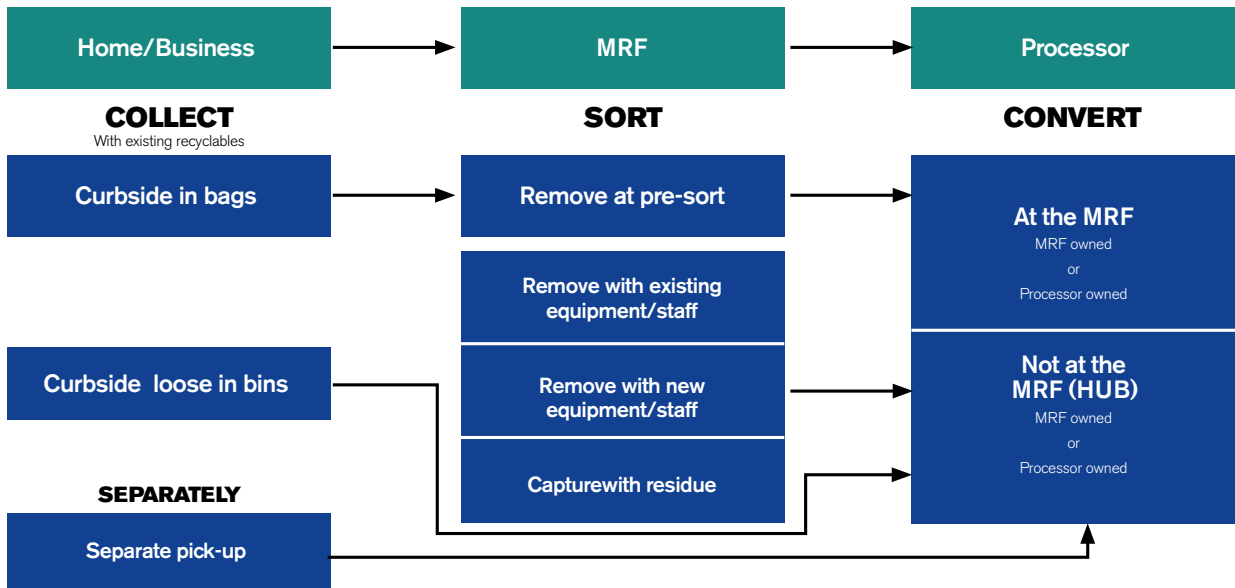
Home/Business

MRF

Processor

COLLECT
With existing recyclables

SORT

CONVERT

Curbside in bags

Remove at pre-sort

At the MRF
MRF owned
or
Processor owned

Remove with existing equipment/staff

Curbside loose in bins

Remove with new equipment/staff

Not at the MRF (HUB)
MRF owned
or
Processor owned

Capturewith residue

SEPARATELY

Separate pick-up